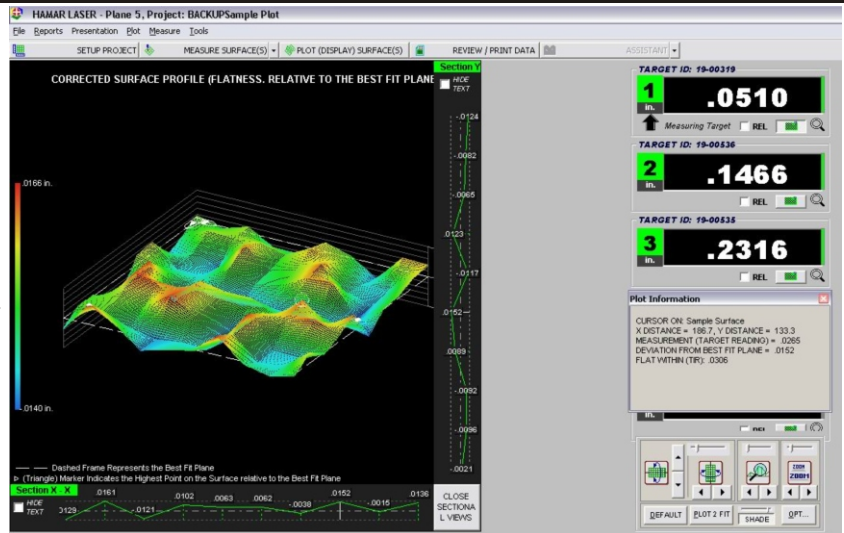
HAMAR LASER - Plane 5, Project: BACKUPSample Plot

File Reports Presentation Plot Measure Tools

SETUP PROJECT MEASURE SURFACE(S) PLOT (DISPLAY) SURFACE(S) REVIEW / PRINT DATA ASSISTANT

CORRECTED SURFACE PROFILE (FLATNESS, RELATIVE TO THE BEST FIT PLANE

Section Y

HIDE TEXT

.0166 in.

.0140 in.

.0124
.0082
.0065
.0123
.0117
.0152
.0089
.0092
.0096
.0021

— — Dashed Frame Represents the Best Fit Plane
▷ (Triangle) Marker Indicates the Highest Point on the Surface relative to the Best Fit Plane

Section X - X

HIDE TEXT

.0161 .0102 .0063 .0062 .0152 .0136
.0129 .0121 .0038 .0016

CLOSE SECTIONAL VIEWS

TARGET ID: 19-00319
1 in. .0510
Measuring Target REL

TARGET ID: 19-00536
2 in. .1466
REL

TARGET ID: 19-00535
3 in. .2316
REL

Plot Information

CURSOR ON: Sample Surface
X DISTANCE = 186.7, Y DISTANCE = 133.3
MEASUREMENT (TARGET READING) = .0265
DEVIATION FROM BEST FIT PLANE = .0152
FLAT WITHIN (TIR): .0306

in.
REL

ZOOM ZOOM

DEFAULT PLOT 2 FIT SHADE OPT...